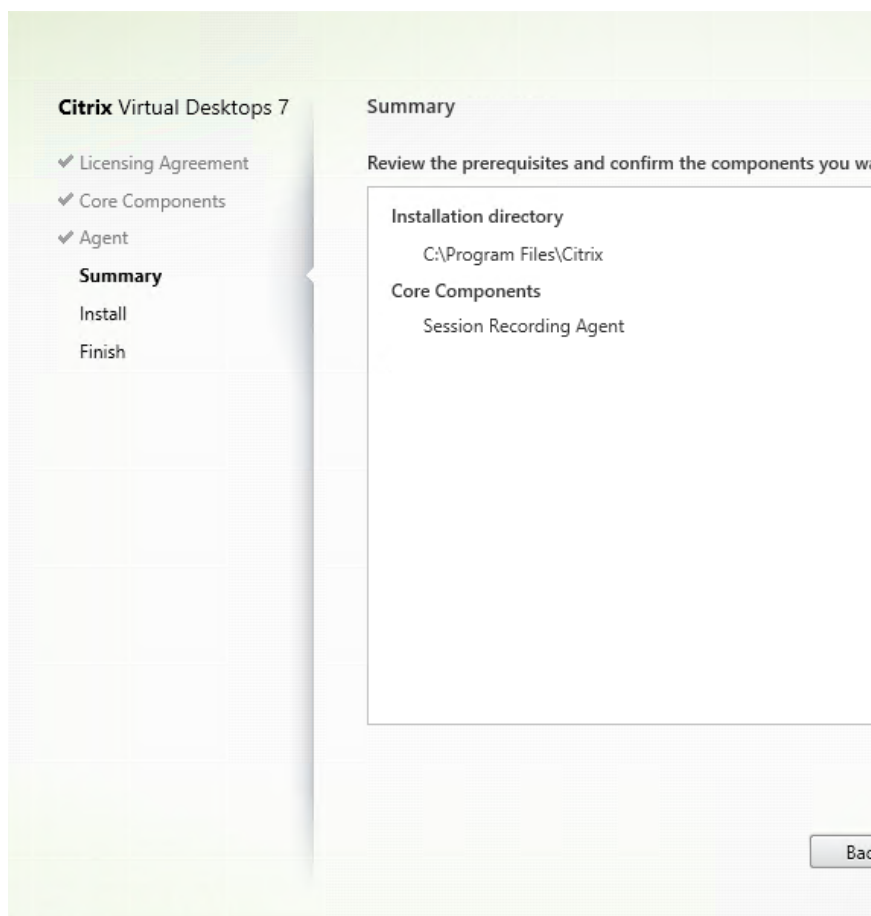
Citrix Virtual Desktops 7

✔ Licensing Agreement
✔ Core Components
✔ Agent
Summary
Install
Finish

Summary

Review the prerequisites and confirm the components you wa

Installation directory

C:\Program Files\Citrix

Core Components

Session Recording Agent

Bac